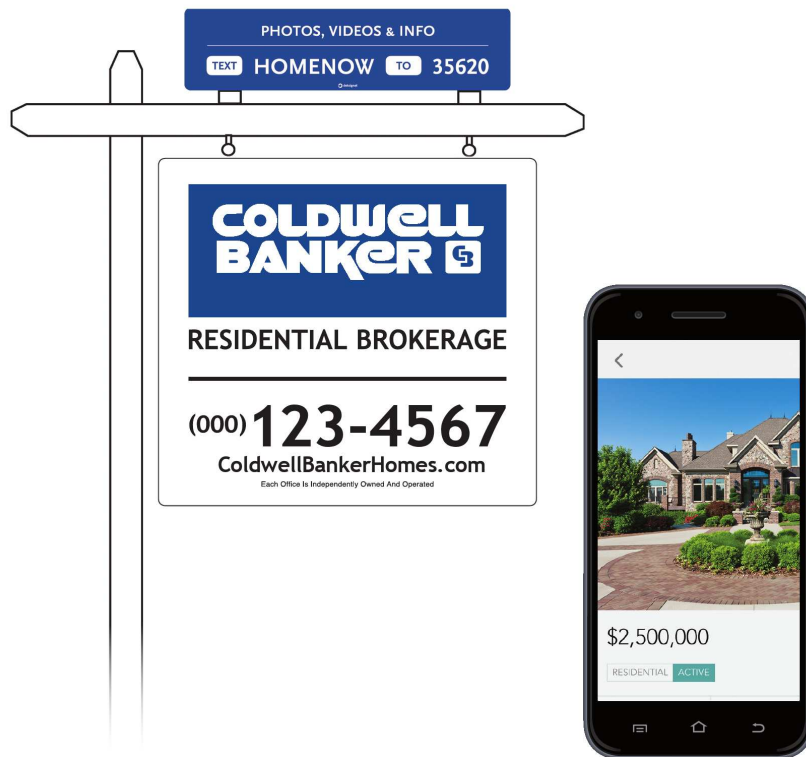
PHOTOS, VIDEOS & INFO

TEXT HOMENOW TO 35620

COLDWELL BANKER

RESIDENTIAL BROKERAGE

(000) 123-4567

ColdwellBankerHomes.com

Each Office Is Independently Owned And Operated

$2,500,000

RESIDENTIAL ACTIVE